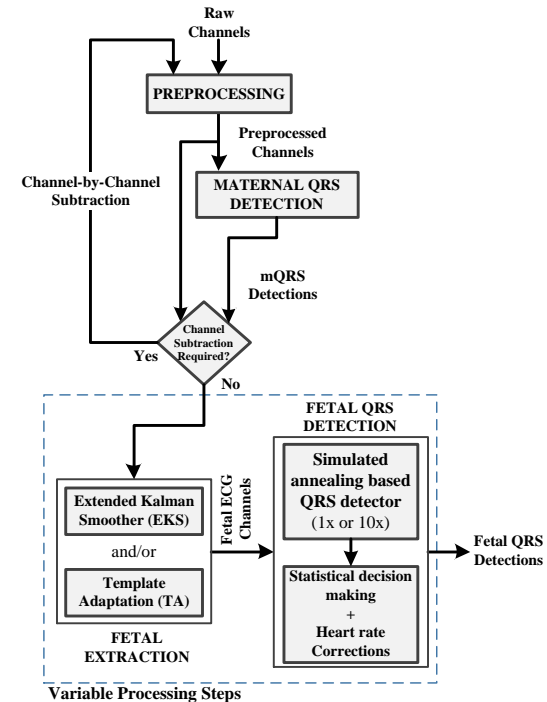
Raw Channels

PREPROCESSING

Preprocessed Channels

Channel-by-Channel Subtraction

MATERNAL QRS DETECTION

mQRS Detections

Channel Subtraction Required?

Yes

No

FETAL QRS DETECTION

Simulated annealing based QRS detector (1x or 10x)

Extended Kalman Smoother (EKS)

and/or

Template Adaptation (TA)

Fetal ECG Channels

Statistical decision making + Heart rate Corrections

Fetal QRS Detections

FETAL EXTRACTION

Variable Processing Steps